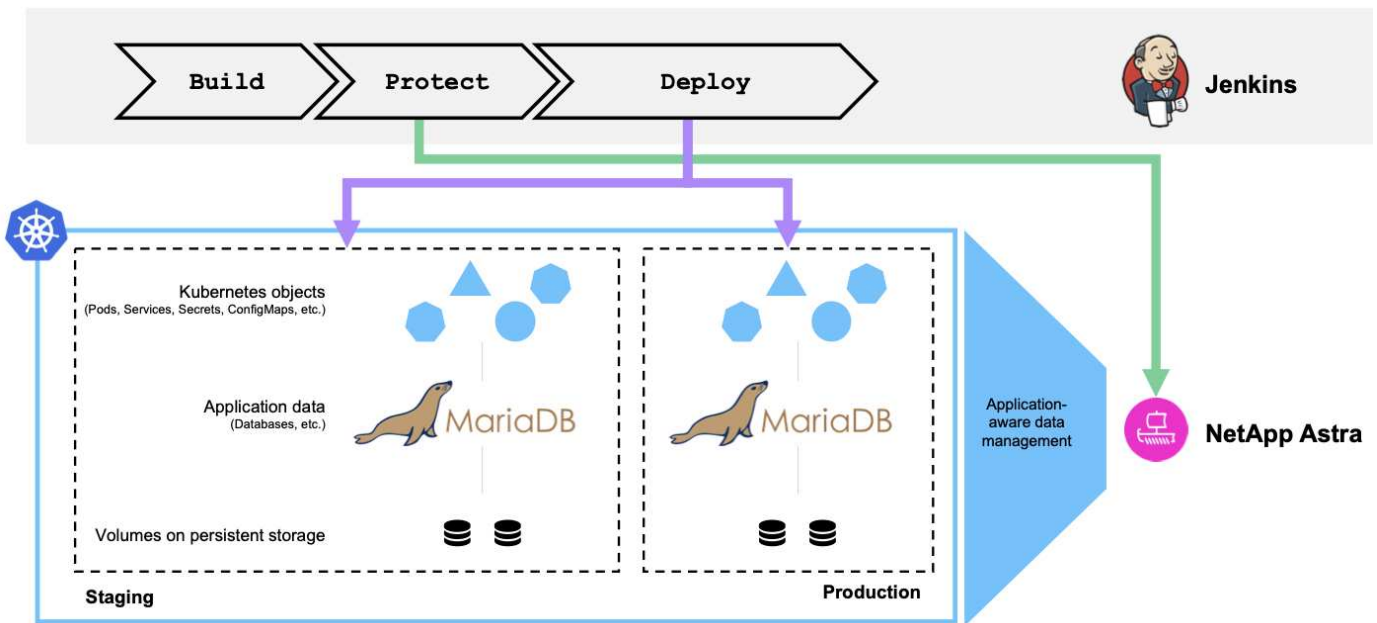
Build

Protect

Deploy

Jenkins

Kubernetes objects
(Pods, Services, Secrets, ConfigMaps, etc.)

Application data
(Databases, etc.)

MariaDB

MariaDB

Volumes on persistent storage

Staging

Production

Application-aware data management

NetApp Astra